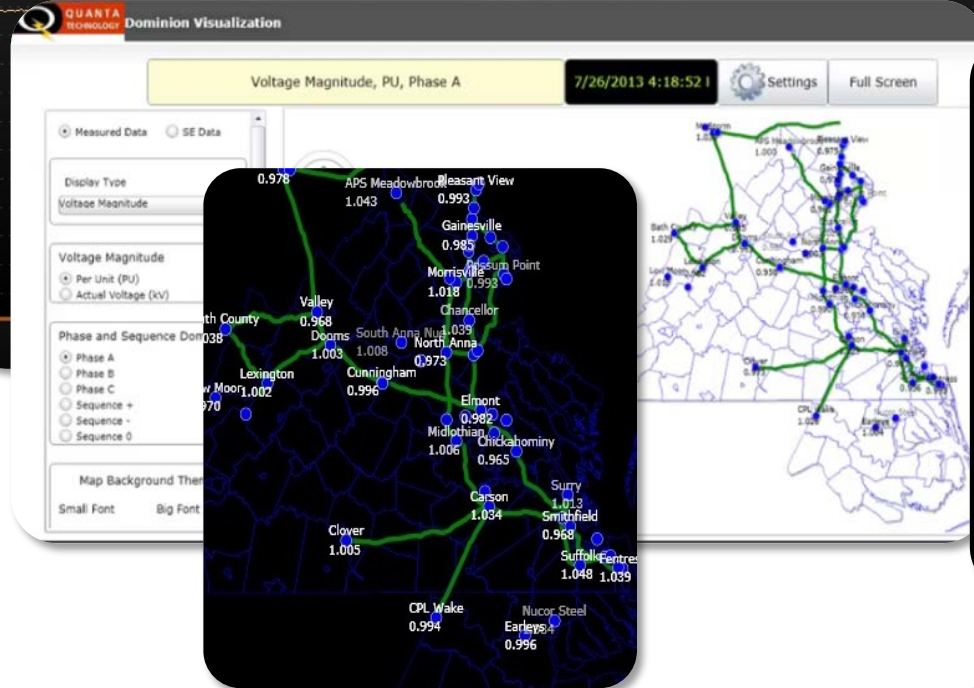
QUANTA TECHNOLOGY Dominion Visualization

Voltage Magnitude, PU, Phase A

7/26/2013 4:18:52 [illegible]

Settings

Full Screen

Measured Data

SE Data

Display Type

Voltage Magnitude

Voltage Magnitude

Per Unit (PU)

Actual Voltage (kV)

Phase and Sequence Do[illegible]

Phase A

Phase B

Phase C

Sequence +

Sequence -

Sequence 0

Map Background Them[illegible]

Small Font

Big Font

0.978

APS Meadowbrook
1.043

Pleasant View
0.993

Gainesville
0.985

Possum Point
0.993

Morrisville
1.018

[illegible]th County
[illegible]038

Valley
0.968

Dooms
1.003

South Anna Nu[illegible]
1.008

Chancellor
1.039

North Anna
0.973

Lexington
1.002

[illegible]w Moor
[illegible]970

Cunningham
0.996

Elmont
0.982

Midlothian
1.006

Chickahominy
0.965

Surry
1.013

Carson
1.034

Smithfield
0.968

Clover
1.005

Suffolk
1.048

Fentres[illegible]
1.039

CPL Wake
0.994

Nucor Steel

Earleys
0.996